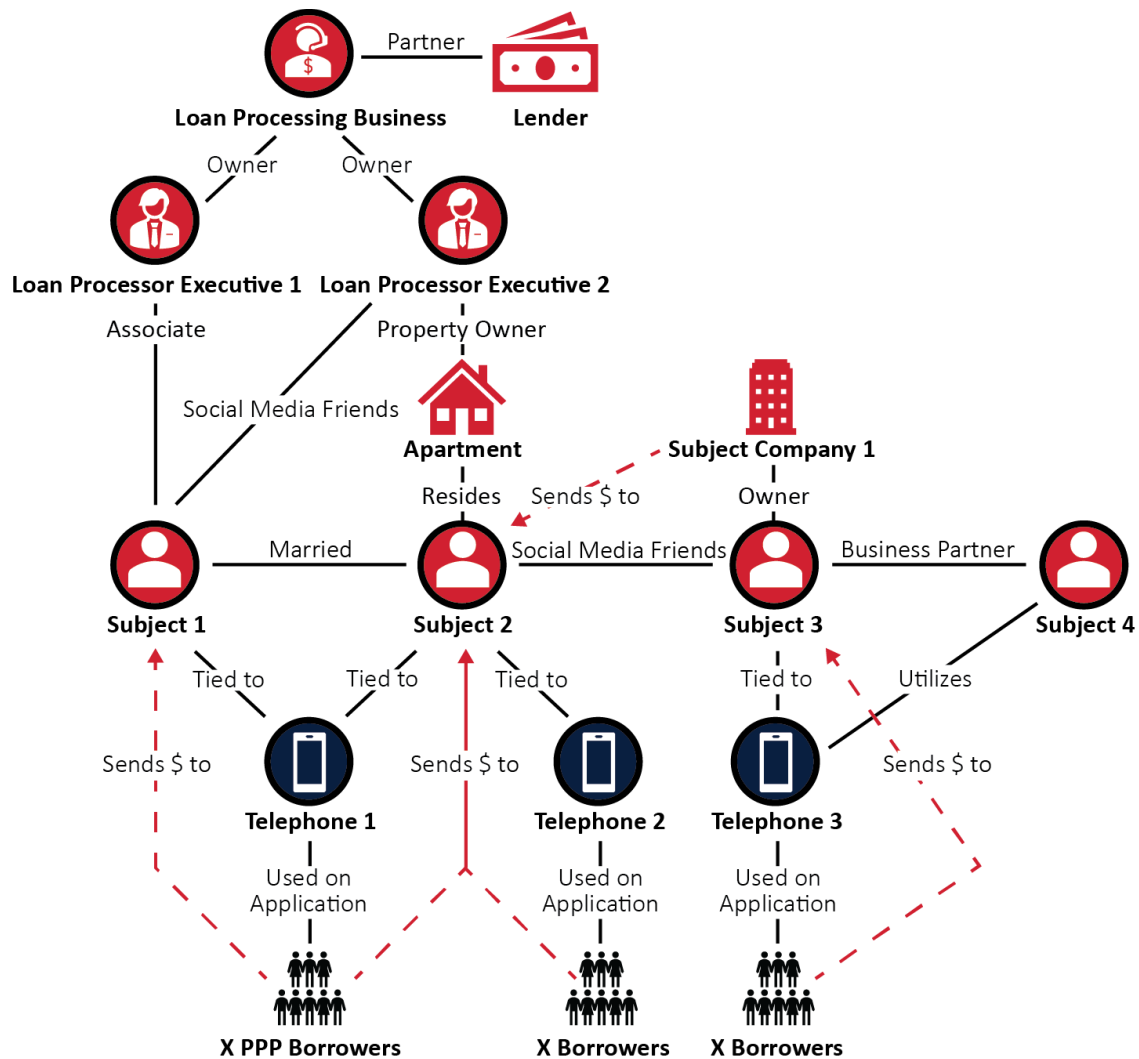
Partner

Loan Processing Business

Lender

Owner

Owner

Loan Processor Executive 1

Loan Processor Executive 2

Associate

Property Owner

Social Media Friends

Apartment

Subject Company 1

Resides

Sends $ to

Owner

Married

Social Media Friends

Business Partner

Subject 1

Subject 2

Subject 3

Subject 4

Tied to

Tied to

Tied to

Tied to

Utilizes

Sends $ to

Sends $ to

Sends $ to

Telephone 1

Telephone 2

Telephone 3

Used on Application

Used on Application

Used on Application

X PPP Borrowers

X Borrowers

X Borrowers